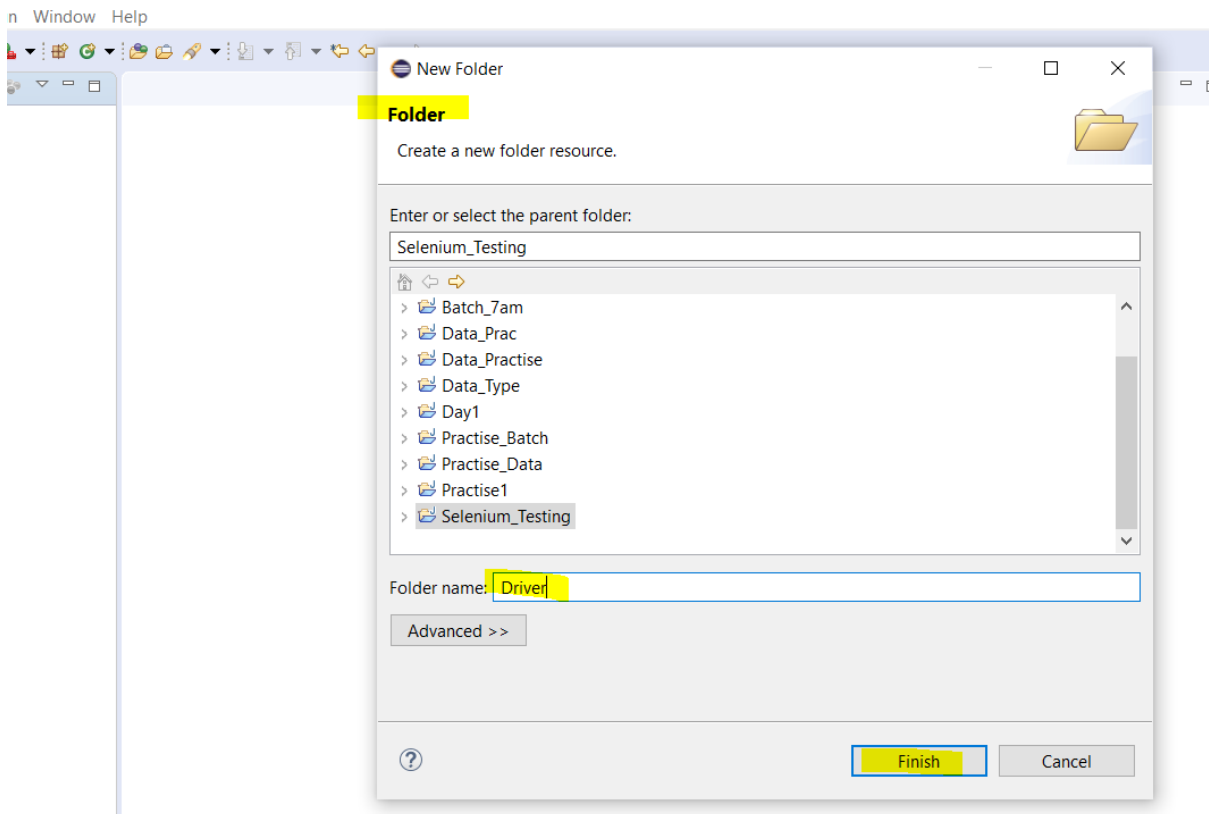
n Window Help

New Folder

Folder

Create a new folder resource.

Enter or select the parent folder:

Selenium_Testing

Batch_7am
Data_Prac
Data_Practise
Data_Type
Day1
Practise_Batch
Practise_Data
Practise1
Selenium_Testing

Folder name: Driver

Advanced >>

?

Finish

Cancel